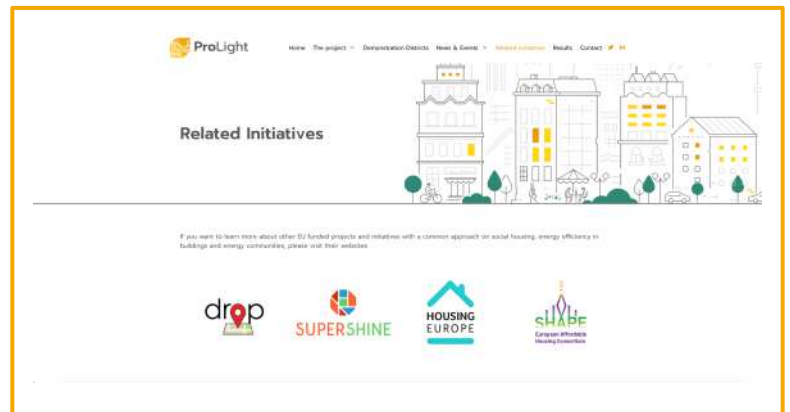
ProLight

Home The project Demonstration Districts News & Events Related Initiatives Results Contact

Related Initiatives

If you want to learn more about other EU funded projects and initiatives with a common approach on social housing, energy efficiency in buildings and energy communities, please visit their websites:

drop

SUPERSHINE

HOUSING EUROPE

SHAPE
European Affordable Housing Consortium